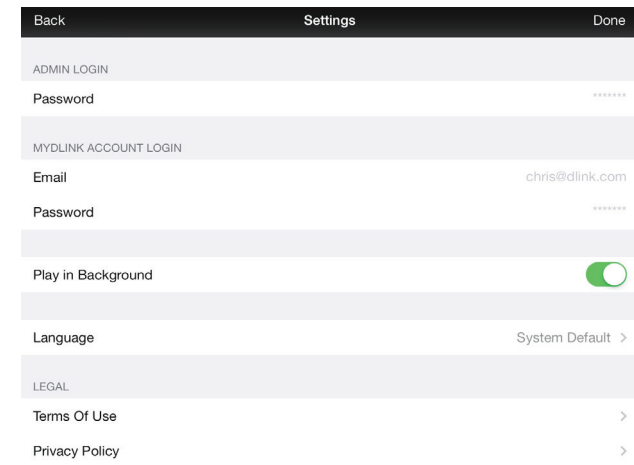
Back Settings Done

ADMIN LOGIN

Password *******

MYDLINK ACCOUNT LOGIN

Email chris@dlink.com

Password *******

Play in Background

Language System Default >

LEGAL

Terms Of Use >

Privacy Policy >